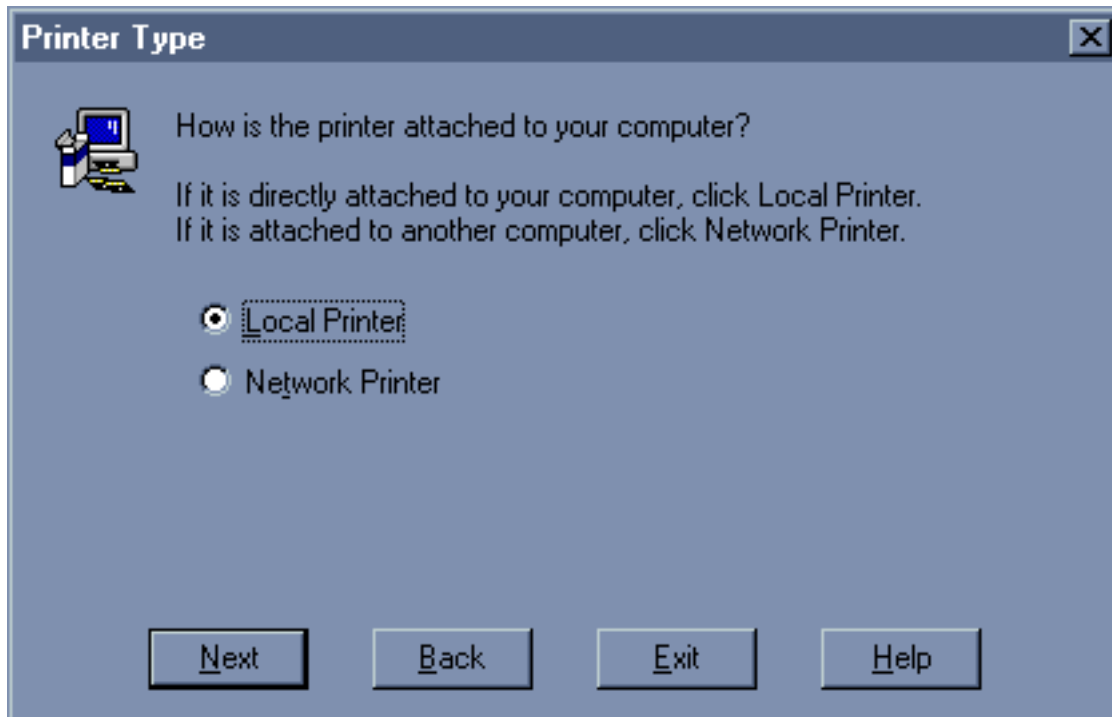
Printer Type

How is the printer attached to your computer?

If it is directly attached to your computer, click Local Printer.
If it is attached to another computer, click Network Printer.

Local Printer

Network Printer

Next

Back

Exit

Help